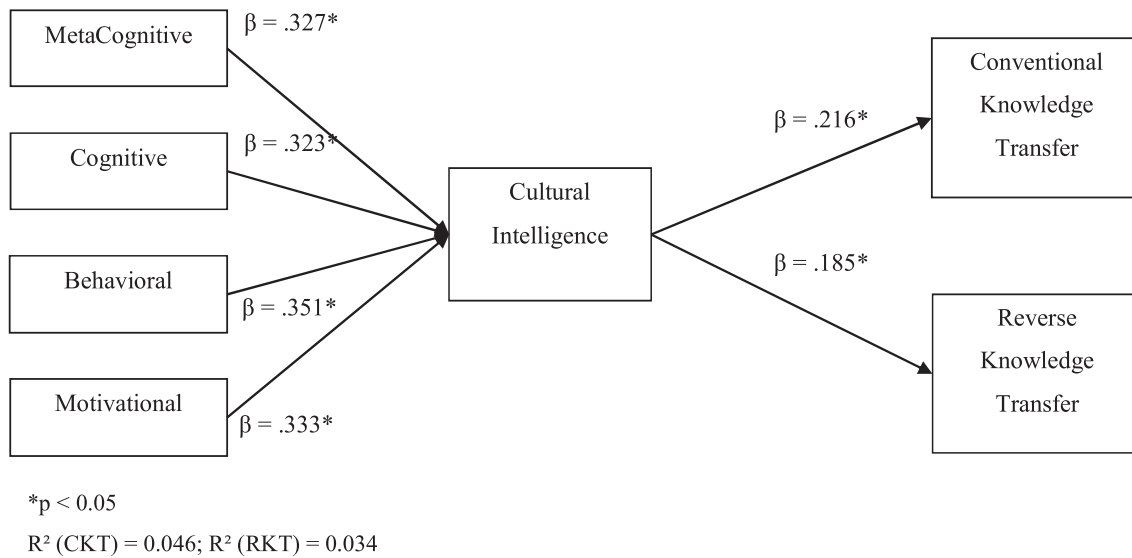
MetaCognitive

$\beta$ = .327*

Cognitive

$\beta$ = .323*

Behavioral

$\beta$ = .351*

Motivational

$\beta$ = .333*

Cultural Intelligence

$\beta$ = .216*

$\beta$ = .185*

Conventional Knowledge Transfer

Reverse Knowledge Transfer

*p < 0.05

$R^2$ (CKT) = 0.046; $R^2$ (RKT) = 0.034